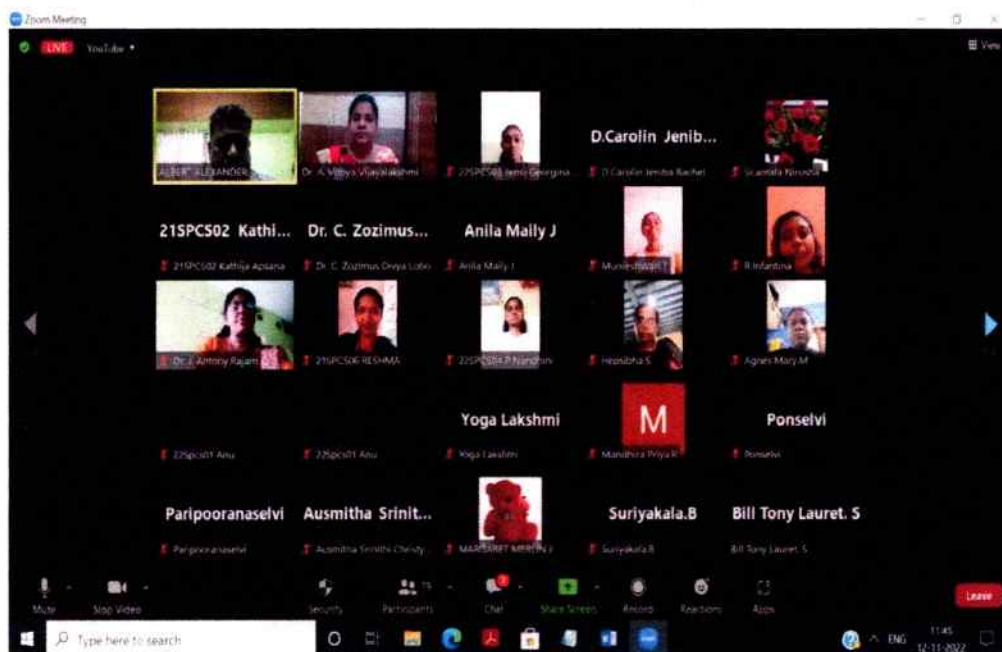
Zoom Meeting

LIVE YouTube

View

ALBERT ALEXANDER

Dr. A. Vidhya Vijayalakshmi

22SPCS08 Jenni Georgina

D.Carolin Jenib...

D.Carolin Jenibha Rachel

Scarlatta Nirudha

21SPCS02 Kathi...

21SPCS02 Kathija Apsana

Dr. C. Zozimus...

Dr. C. Zozimus Divya Lobo

Anila Mally J

Anila Mally J

Munieshwari T

R.Infantina

Dr. J. Antony Rajam

21SPCS06 RESHMA

22SPCS04 P Nandhini

Hepsibha S

Agnes Mary M

22spcs01 Anu

22spcs01 Anu

Yoga Lakshmi

Yoga Lakshmi

M

Mandhira Priya R

Ponselvi

Ponselvi

Paripooranaselvi

Paripooranaselvi

Ausmitha Srinit...

Ausmitha Srinithi Christy

MARGARET MERLIN J

Suriyakala.B

Suriyakala.B

Bill Tony Lauret. S

Bill Tony Lauret. S

Mute

Stop Video

Security

Participants

Chat

Share Screen

Record

Reactions

Apps

Leave

Type here to search

ENG

11:45

12-11-2022